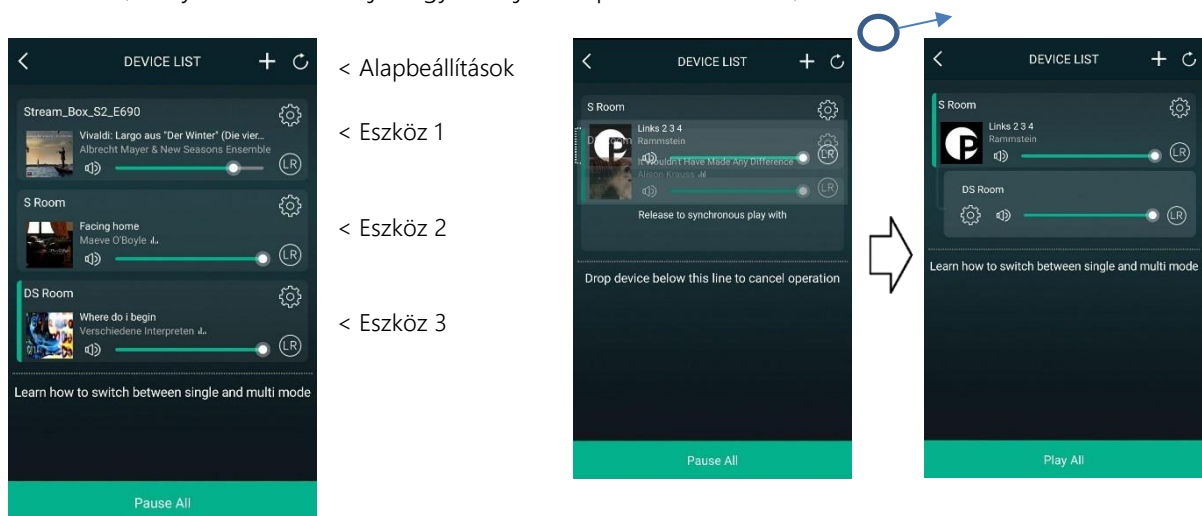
DEVICE LIST

Stream_Box_S2_E690
Vivaldi: Largo aus "Der Winter" (Die vier...
Albrecht Mayer & New Seasons Ensemble
LR

S Room
Facing home
Maeve O'Boyle
LR

DS Room
Where do i begin
Verschiedene Interpreten
LR

Learn how to switch between single and multi mode

Pause All

< Alapbeállítások

< Eszköz 1

< Eszköz 2

< Eszköz 3

DEVICE LIST

S Room
Links 2 3 4
Rammstein
LR
It Wouldn't Have Made Any Difference
Alison Krauss
LR
Release to synchronous play with

Drop device below this line to cancel operation

Pause All

DEVICE LIST

S Room
Links 2 3 4
Rammstein
LR

DS Room
LR

Learn how to switch between single and multi mode

Play All